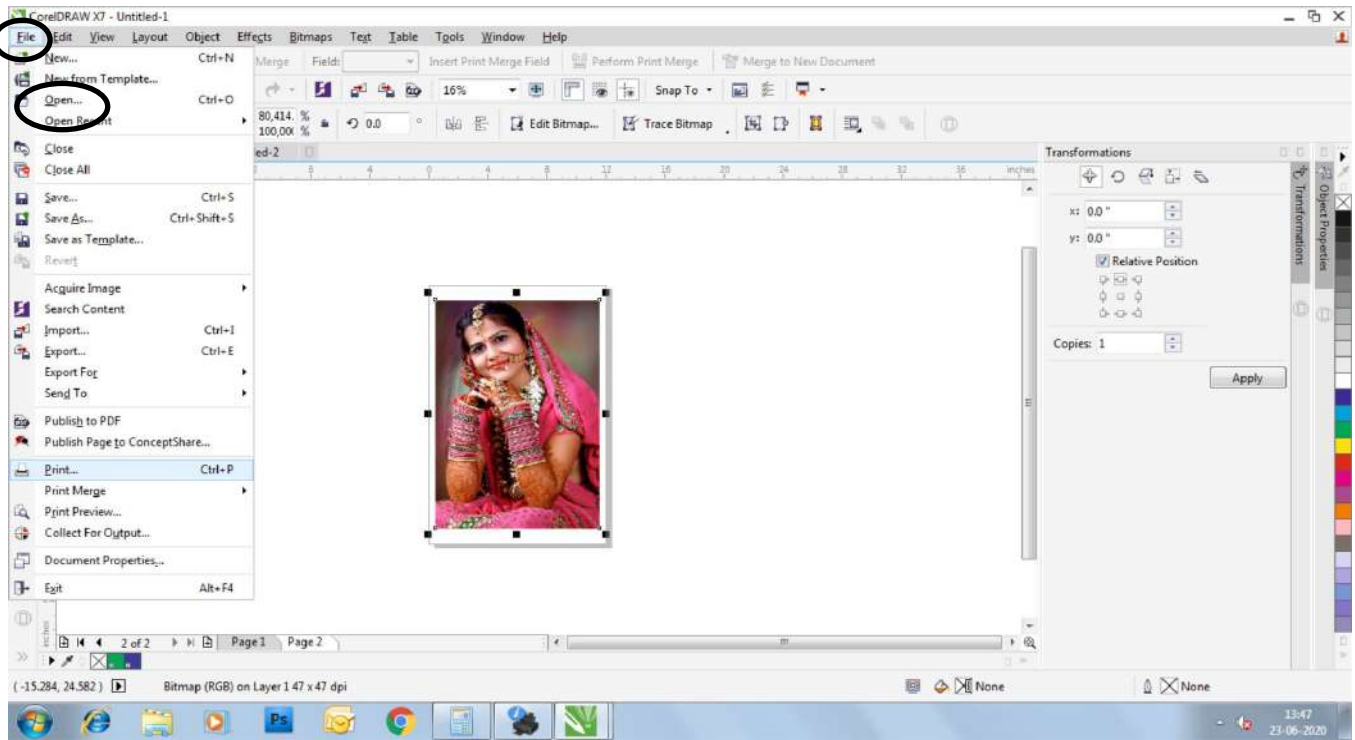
CorelDRAW X7 - Untitled-1

File Edit View Layout Object Effects Bitmaps Text Table Tools Window Help

New... Ctrl+N
New from Template...
Open... Ctrl+O
Open Recent
Close
Close All
Save... Ctrl+S
Save As... Ctrl+Shift+S
Save as Template...
Revert
Acquire Image
Search Content
Import... Ctrl+I
Export... Ctrl+E
Export For
Send To
Publish to PDF
Publish Page to ConceptShare...
Print... Ctrl+P
Print Merge
Print Preview...
Collect For Output...
Document Properties...
Exit Alt+F4

Merge Field: Insert Print Merge Field Perform Print Merge Merge to New Document

16% Snap To

80,414. % 100,00( % 0.0 ° Edit Bitmap... Trace Bitmap

ed-2

inches

Transformations
x: 0.0 "
y: 0.0 "
Relative Position
Copies: 1
Apply

Transformations
Object Properties

2 of 2 Page 1 Page 2

(-15.284, 24.582) Bitmap (RGB) on Layer 1 47 x 47 dpi None None

13:47
23-06-2020